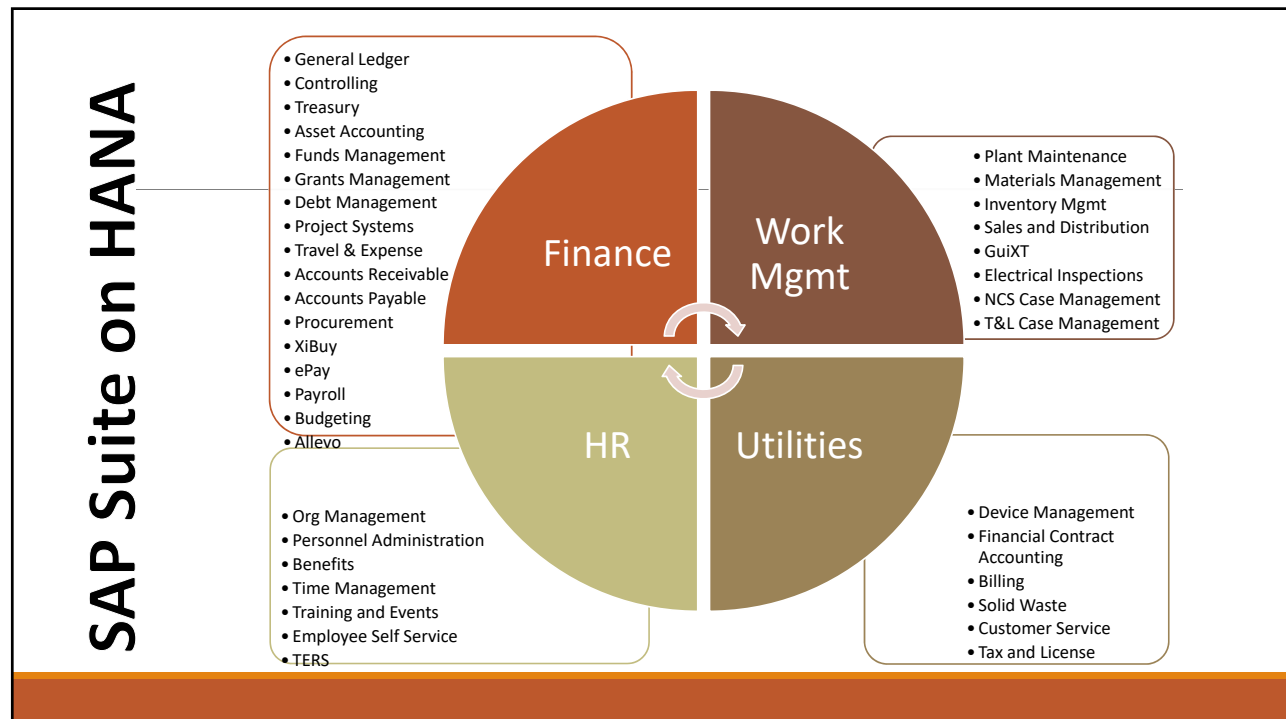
SAP Suite on HANA

• General Ledger
• Controlling
• Treasury
• Asset Accounting
• Funds Management
• Grants Management
• Debt Management
• Project Systems
• Travel & Expense
• Accounts Receivable
• Accounts Payable
• Procurement
• XiBuy
• ePay
• Payroll
• Budgeting
• Allevo

Finance

Work Mgmt

• Plant Maintenance
• Materials Management
• Inventory Mgmt
• Sales and Distribution
• GuiXT
• Electrical Inspections
• NCS Case Management
• T&L Case Management

HR

Utilities

• Org Management
• Personnel Administration
• Benefits
• Time Management
• Training and Events
• Employee Self Service
• TERS

• Device Management
• Financial Contract Accounting
• Billing
• Solid Waste
• Customer Service
• Tax and License